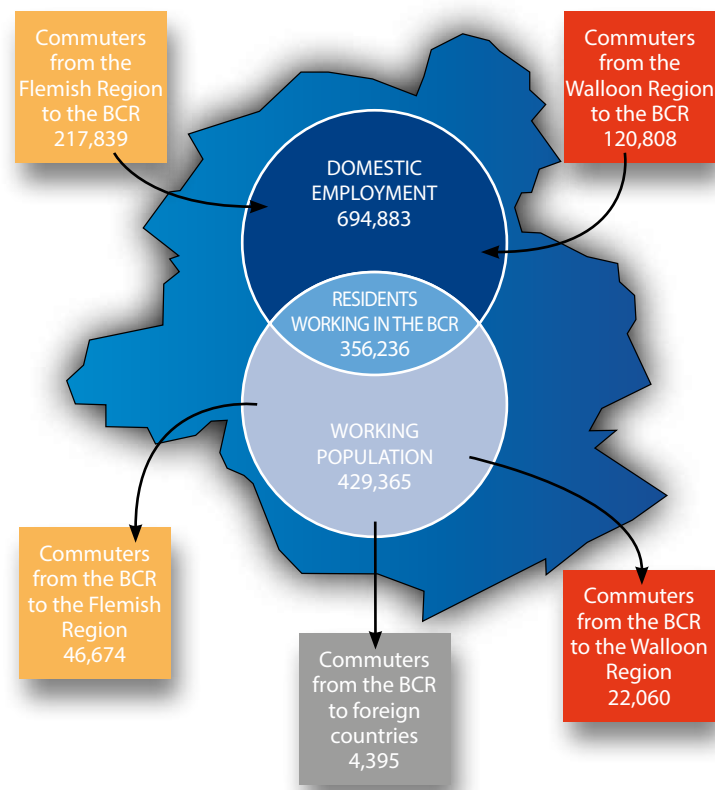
Commuters from the Flemish Region to the BCR 217,839

Commuters from the Walloon Region to the BCR 120,808

DOMESTIC EMPLOYMENT 694,883

RESIDENTS WORKING IN THE BCR 356,236

WORKING POPULATION 429,365

Commuters from the BCR to the Flemish Region 46,674

Commuters from the BCR to foreign countries 4,395

Commuters from the BCR to the Walloon Region 22,060